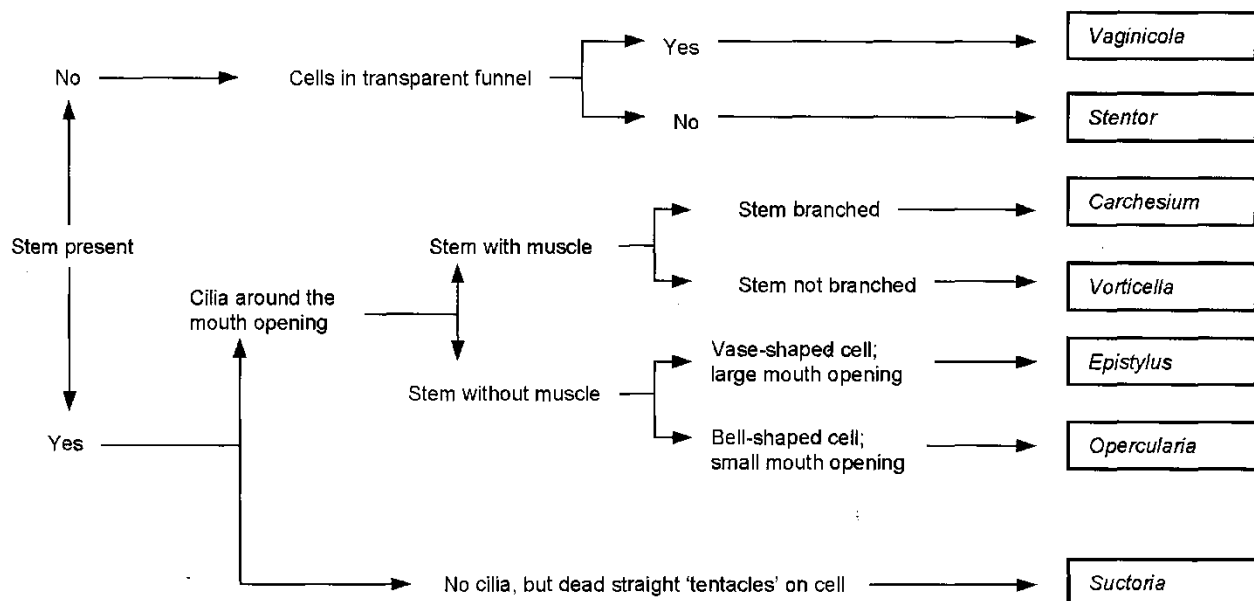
No

Cells in transparent funnel

Yes

Vaginicola

No

Stentor

Stem present

Stem with muscle

Stem branched

Carchesium

Stem not branched

Vorticella

Cilia around the mouth opening

Stem without muscle

Vase-shaped cell; large mouth opening

Epistylus

Bell-shaped cell; small mouth opening

Opercularia

Yes

No cilia, but dead straight 'tentacles' on cell

Suctoria